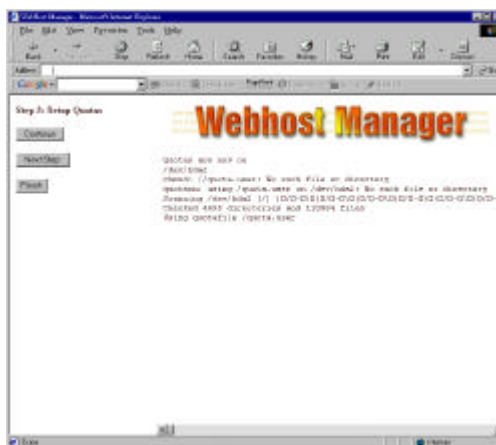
WebHost Manager - Microsoft Internet Explorer

File Edit View Favorites Tools Help

Back Stop Refresh Home Search Favorites History Mail Print Edit Discuss

Address

Google

Step 3: Setup Quotas

Continue

Next Step

Finish

Webhost Manager

Quotas are now on
/dev/hda1
chmod: [/quota.user: No such file or directory
quotaon: using /quota.user on /dev/hda1: No such file or directory
Scanning /dev/hda1 [/] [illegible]
Checked 4893 directories and 130904 files
Using quotafile /quota.user

Done

Internet